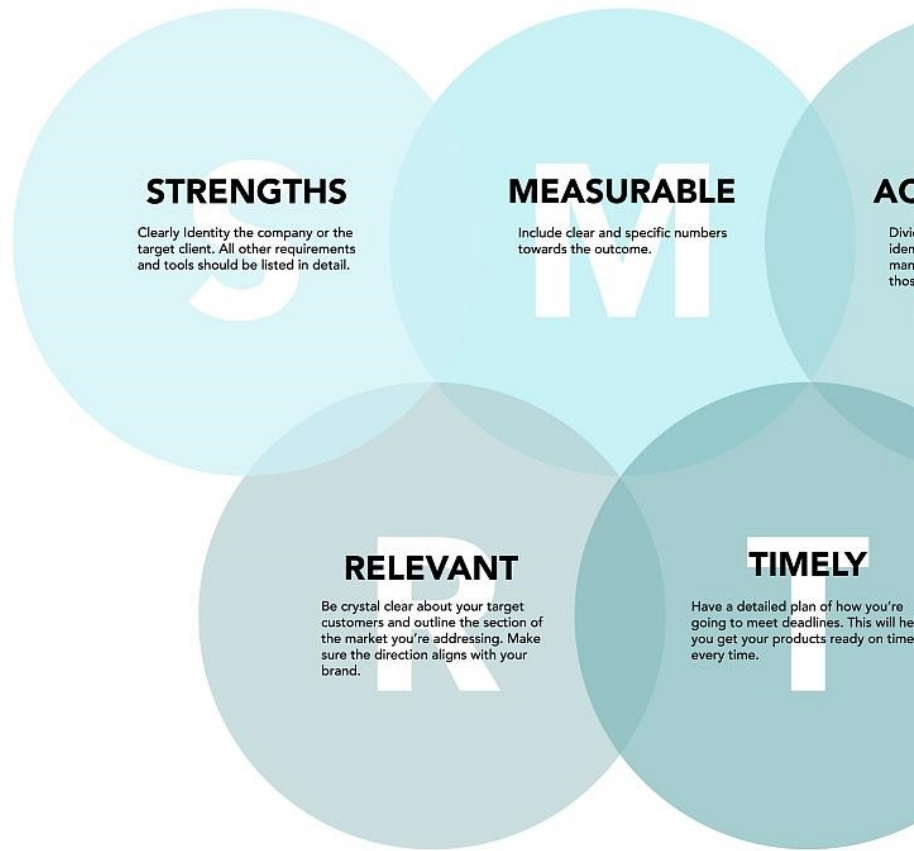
S
STRENGTHS
Clearly Identity the company or the target client. All other requirements and tools should be listed in detail.

M
MEASURABLE
Include clear and specific numbers towards the outcome.

AC
Divi
iden
man
thos

R
RELEVANT
Be crystal clear about your target customers and outline the section of the market you're addressing. Make sure the direction aligns with your brand.

T
TIMELY
Have a detailed plan of how you're going to meet deadlines. This will he
you get your products ready on time
every time.